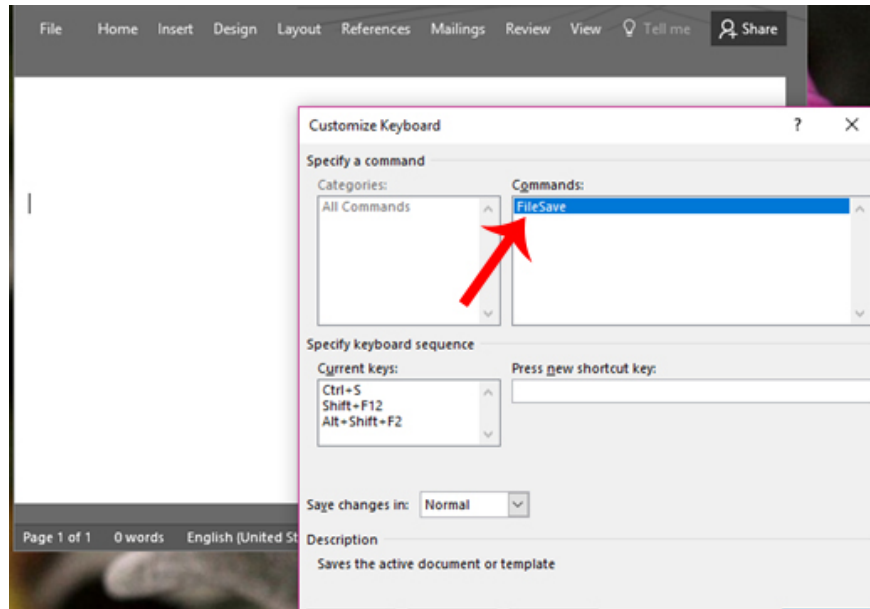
File Home Insert Design Layout References Mailings Review View Tell me Share

Customize Keyboard ? ×

Specify a command

Categories:
All Commands

Commands:
FileSave

Specify keyboard sequence

Current keys:
Ctrl+S
Shift+F12
Alt+Shift+F2

Press new shortcut key:

Save changes in: Normal

Description
Saves the active document or template

Page 1 of 1 0 words English (United St